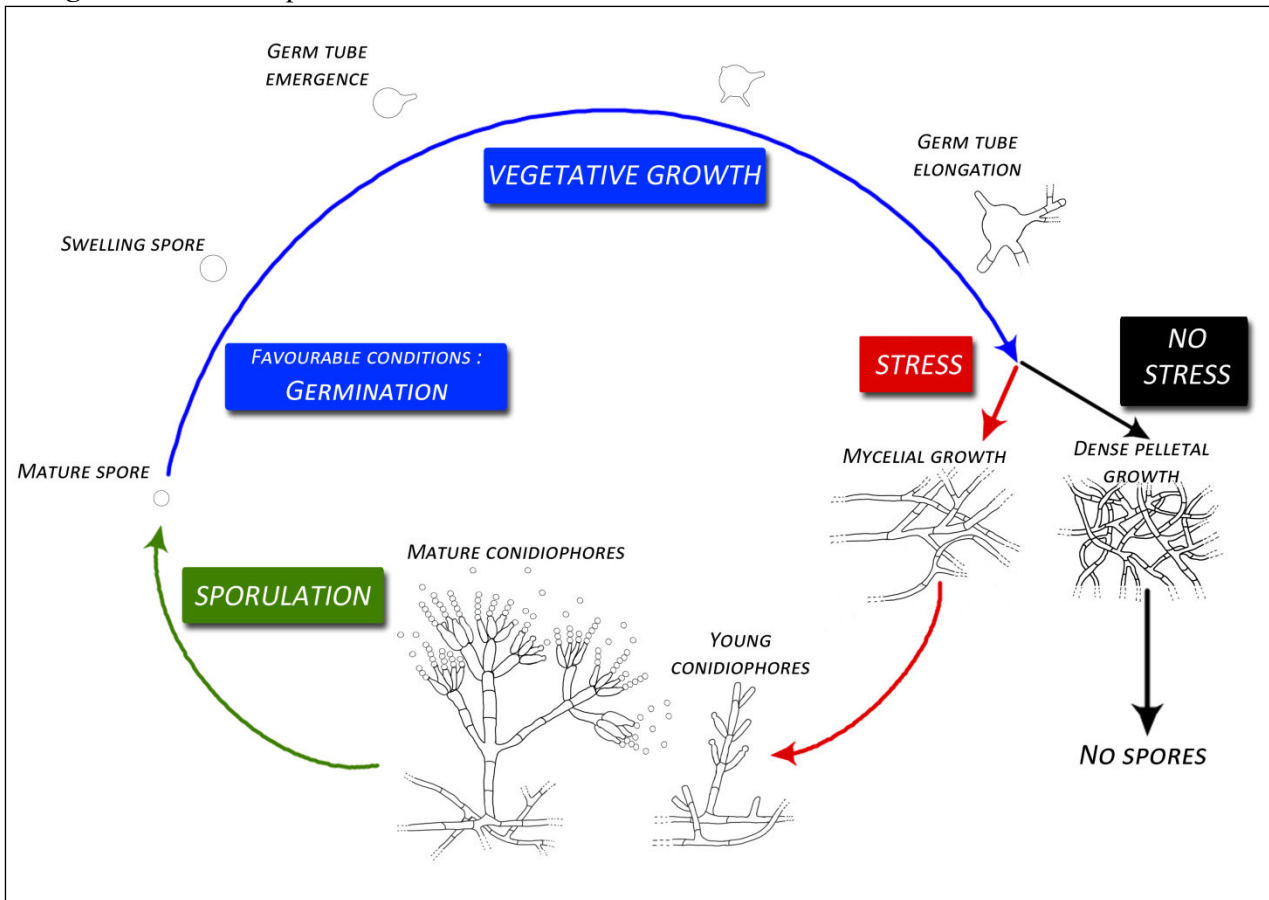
GERM TUBE EMERGENCE

VEGETATIVE GROWTH

GERM TUBE ELONGATION

SWELLING SPORE

FAVOURABLE CONDITIONS : GERMINATION

STRESS

NO STRESS

MATURE SPORE

MYCELIAL GROWTH

DENSE PELLETAL GROWTH

MATURE CONIDIOPHORES

SPORULATION

YOUNG CONIDIOPHORES

NO SPORES